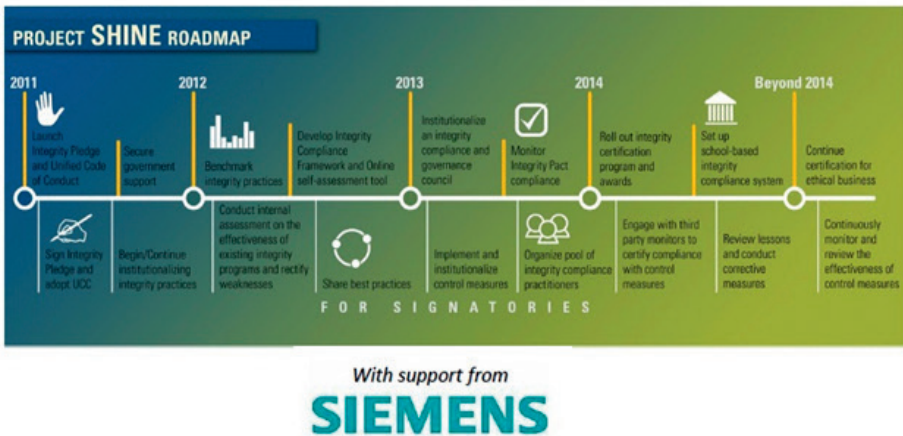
PROJECT SHINE ROADMAP

2011

Launch Integrity Pledge and Unified Code of Conduct

Secure government support

2012

Benchmark integrity practices

Develop Integrity Compliance Framework and Online self-assessment tool

2013

Institutionalize an integrity compliance and governance council

Monitor Integrity Pact compliance

2014

Roll out integrity certification program and awards

Set up school-based integrity compliance system

Beyond 2014

Continue certification for ethical business

Sign Integrity Pledge and adopt UCC

Begin/Continue institutionalizing integrity practices

Conduct internal assessment on the effectiveness of existing integrity programs and rectify weaknesses

Share best practices

Implement and institutionalize control measures

Organize pool of integrity compliance practitioners

Engage with third party monitors to certify compliance with control measures

Review lessons and conduct corrective measures

Continuously monitor and review the effectiveness of control measures

FOR SIGNATORIES

With support from

SIEMENS